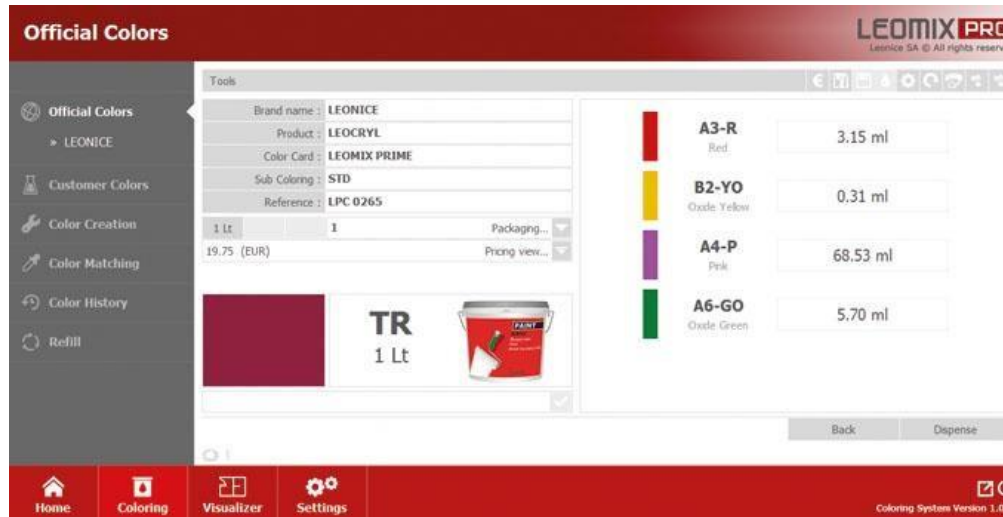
Official Colors

LEOMIX PRO
Leonice SA © All rights reserv

Official Colors
» LEONICE
Customer Colors
Color Creation
Color Matching
Color History
Refill

Tools

Brand name : LEONICE
Product : LEOCRYL
Color Card : LEOMIX PRIME
Sub Coloring : STD
Reference : LPC 0265

1 Lt | 1 | Packaging...
19.75 (EUR) | Pricing view...

TR
1 Lt

PAINT

A3-R
Red
3.15 ml

B2-YO
Oxide Yellow
0.31 ml

A4-P
Pink
68.53 ml

A6-GO
Oxide Green
5.70 ml

Back
Dispense

Home
Coloring
Visualizer
Settings

Coloring System Version 1.0